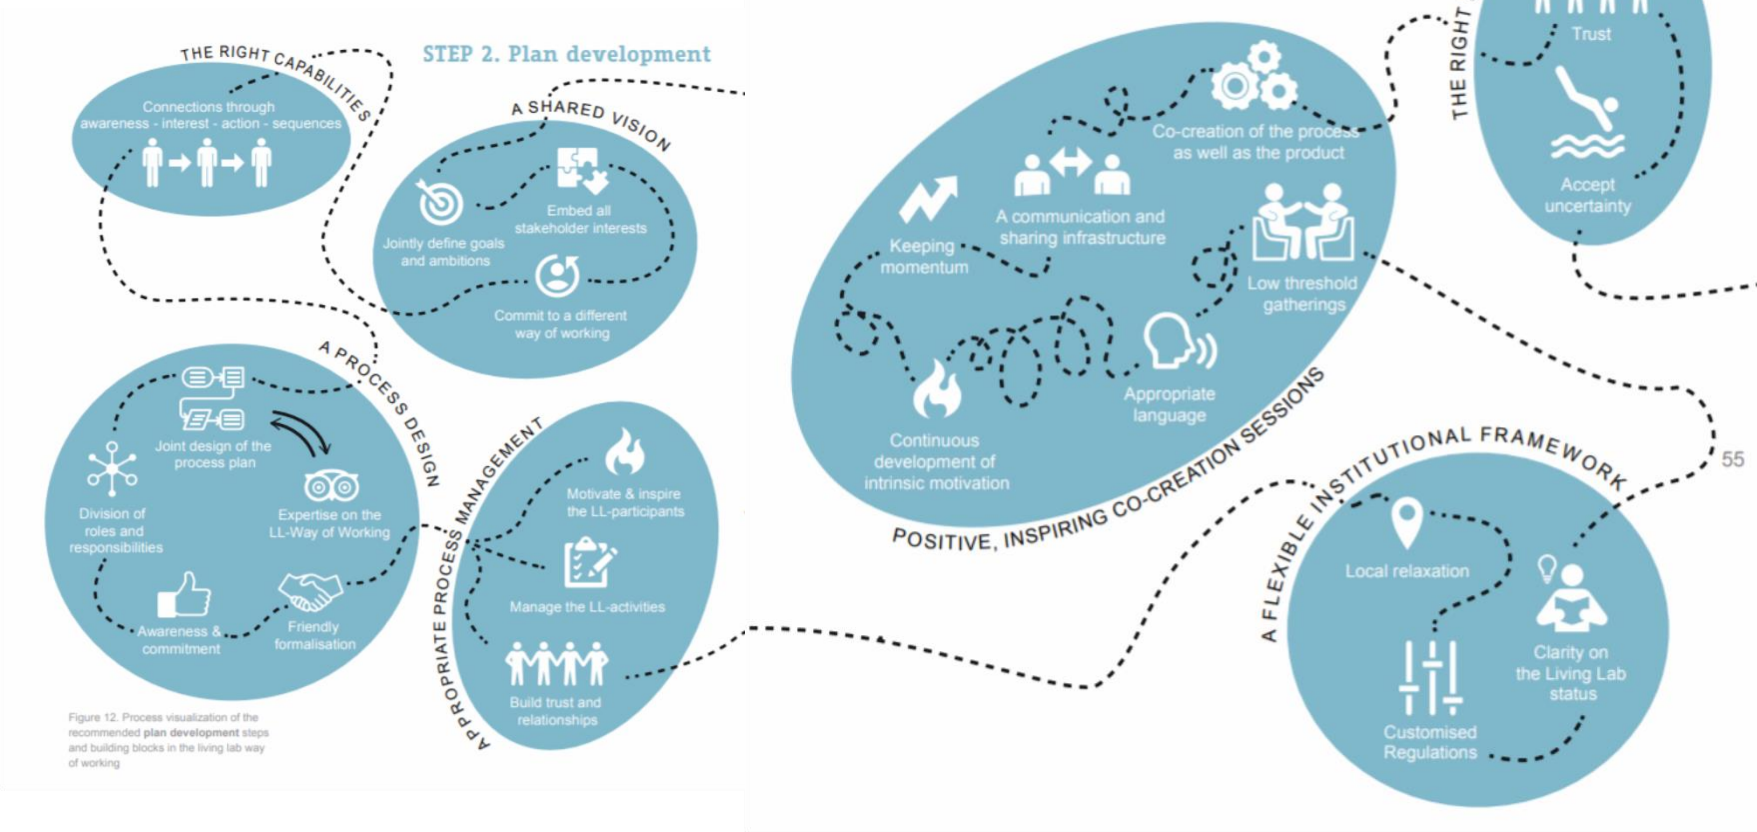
STEP 2. Plan development

THE RIGHT CAPABILITIES

Connections through awareness - interest - action - sequences

A SHARED VISION

Jointly define goals and ambitions

Embed all stakeholder interests

Commit to a different way of working

A PROCESS DESIGN

Joint design of the process plan

Division of roles and responsibilities

Expertise on the LL-Way of Working

Awareness & commitment

Friendly formalisation

APPROPRIATE PROCESS MANAGEMENT

Motivate & inspire the LL-participants

Manage the LL-activities

Build trust and relationships

Figure 12. Process visualization of the recommended plan development steps and building blocks in the living lab way of working

Keeping momentum

A communication and sharing infrastructure

Co-creation of the process as well as the product

Low threshold gatherings

Appropriate language

Continuous development of intrinsic motivation

POSITIVE, INSPIRING CO-CREATION SESSIONS

THE RIGHT

Trust

Accept uncertainty

A FLEXIBLE INSTITUTIONAL FRAMEWORK

Local relaxation

Clarity on the Living Lab status

Customised Regulations

55